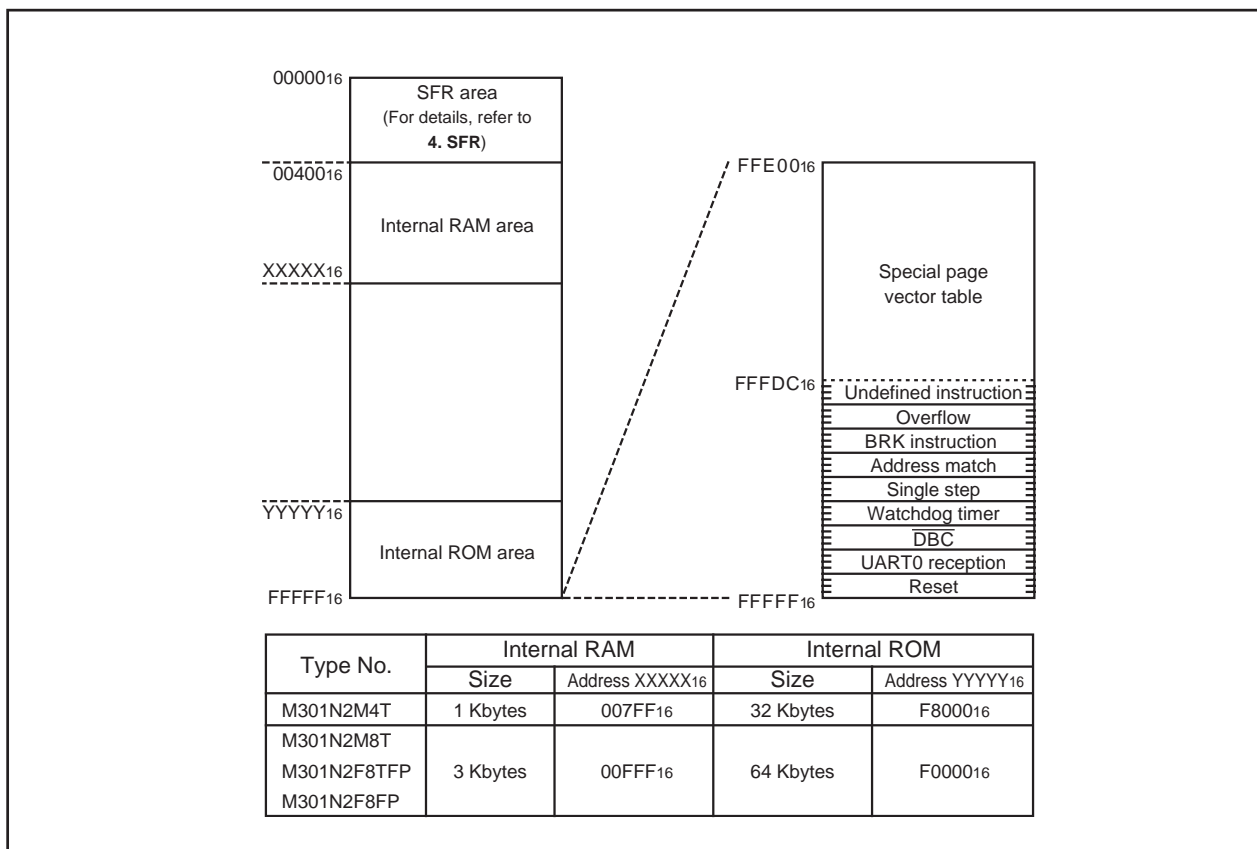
$00000_{16}$

SFR area
(For details, refer to
**4. SFR**)

$00400_{16}$

Internal RAM area

$XXXXX_{16}$

$YYYYY_{16}$

Internal ROM area

$FFFFF_{16}$

$FFE00_{16}$

Special page vector table

$FFFDC_{16}$

Undefined instruction
Overflow
BRK instruction
Address match
Single step
Watchdog timer
$\overline{DBC}$
UART0 reception
Reset

$FFFFF_{16}$

| Type No. | Internal RAM Size | Internal RAM Address $XXXXX_{16}$ | Internal ROM Size | Internal ROM Address $YYYYY_{16}$ |
|---|---|---|---|---|
| M301N2M4T | 1 Kbytes | $007FF_{16}$ | 32 Kbytes | $F8000_{16}$ |
| M301N2M8T<br>M301N2F8TFP<br>M301N2F8FP | 3 Kbytes | $00FFF_{16}$ | 64 Kbytes | $F0000_{16}$ |